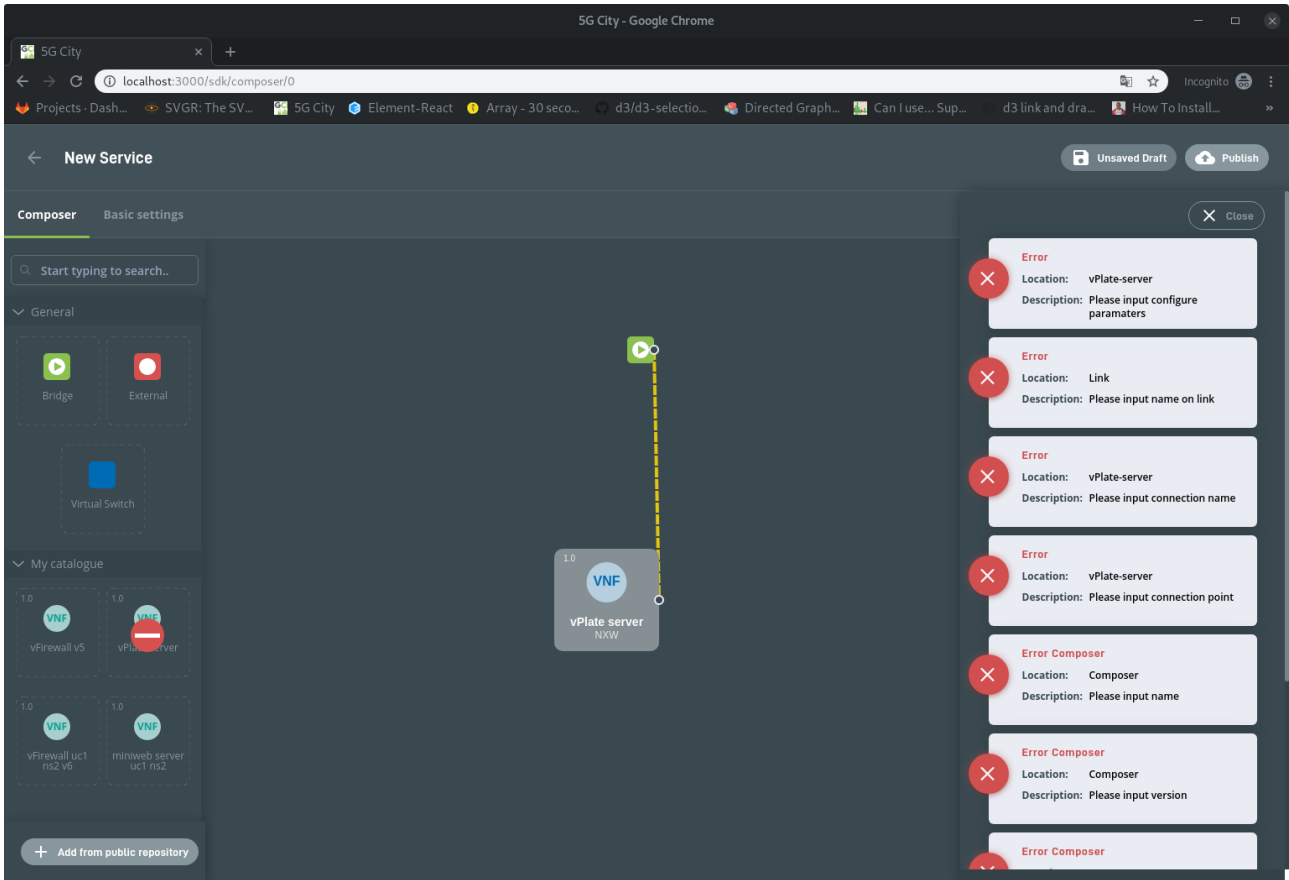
5G City - Google Chrome

5G City

localhost:3000/sdk/composer/0

Incognito

Projects · Dash... SVGR: The SV... 5G City Element-React Array - 30 seco... d3/d3-selectio... Directed Graph... Can I use... Sup... d3 link and dra... How To Install...

New Service

Unsaved Draft Publish

Composer Basic settings

Start typing to search..

General

Bridge External

Virtual Switch

My catalogue

1.0 VNF vFirewall v5

1.0 VNF vPla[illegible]rver

1.0 VNF vFirewall uc1 ns2 v6

1.0 VNF miniweb server uc1 ns2

Add from public repository

1.0 VNF vPlate server NXW

Close

Error
Location: vPlate-server
Description: Please input configure paramaters

Error
Location: Link
Description: Please input name on link

Error
Location: vPlate-server
Description: Please input connection name

Error
Location: vPlate-server
Description: Please input connection point

Error Composer
Location: Composer
Description: Please input name

Error Composer
Location: Composer
Description: Please input version

Error Composer